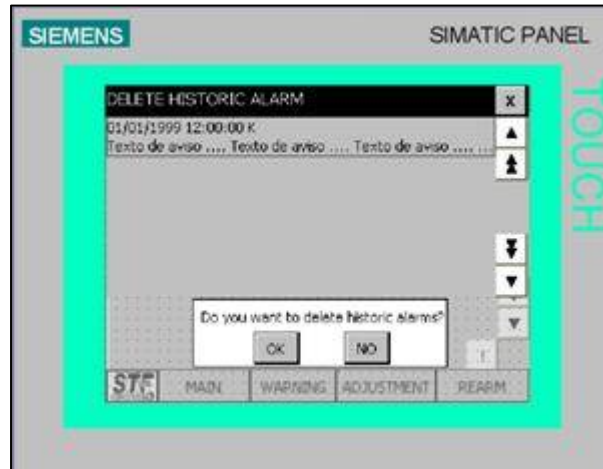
SIEMENS

SIMATIC PANEL

TOUCH

DELETE HISTORIC ALARM

x

01/01/1999 12:00:00 K
Texto de aviso .... Texto de aviso .... Texto de aviso .... ...

Do you want to delete historic alarms?

OK

NO

STE

MAIN

WARNING

ADJUSTMENT

REARM